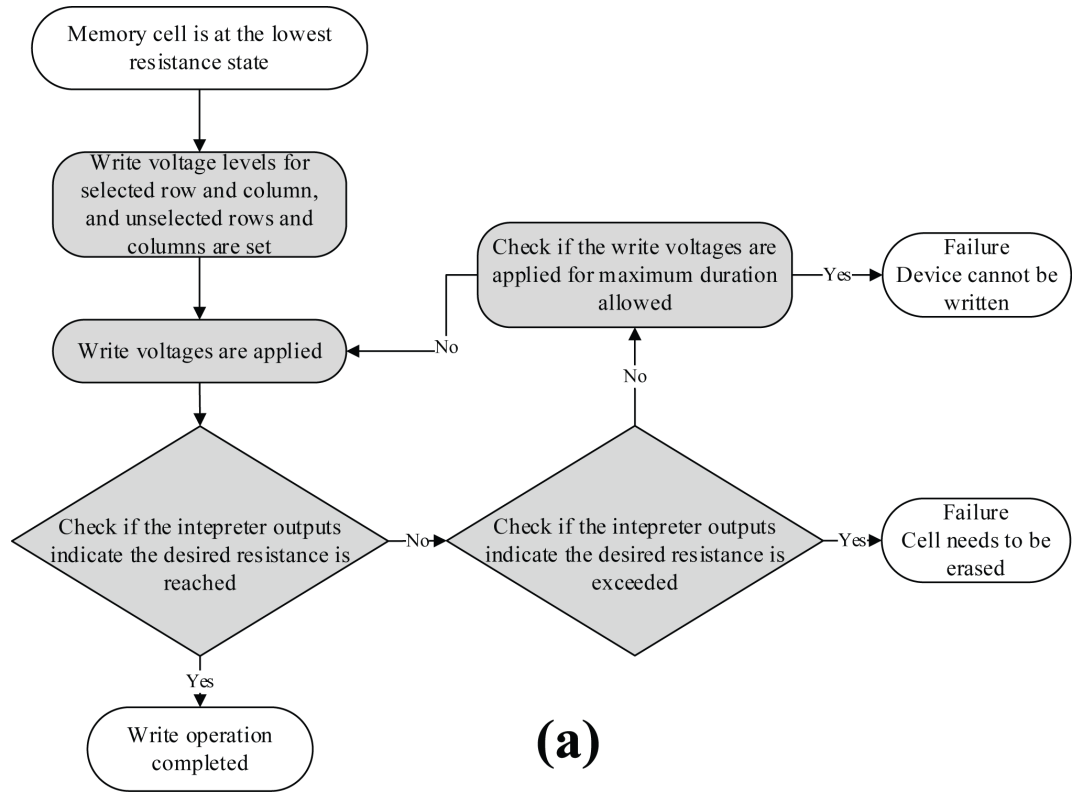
Memory cell is at the lowest resistance state

Write voltage levels for selected row and column, and unselected rows and columns are set

Write voltages are applied

No

Check if the write voltages are applied for maximum duration allowed

Yes

Failure
Device cannot be written

No

Check if the intepreter outputs indicate the desired resistance is reached

No

Check if the intepreter outputs indicate the desired resistance is exceeded

Yes

Failure
Cell needs to be erased

Yes

Write operation completed

(a)